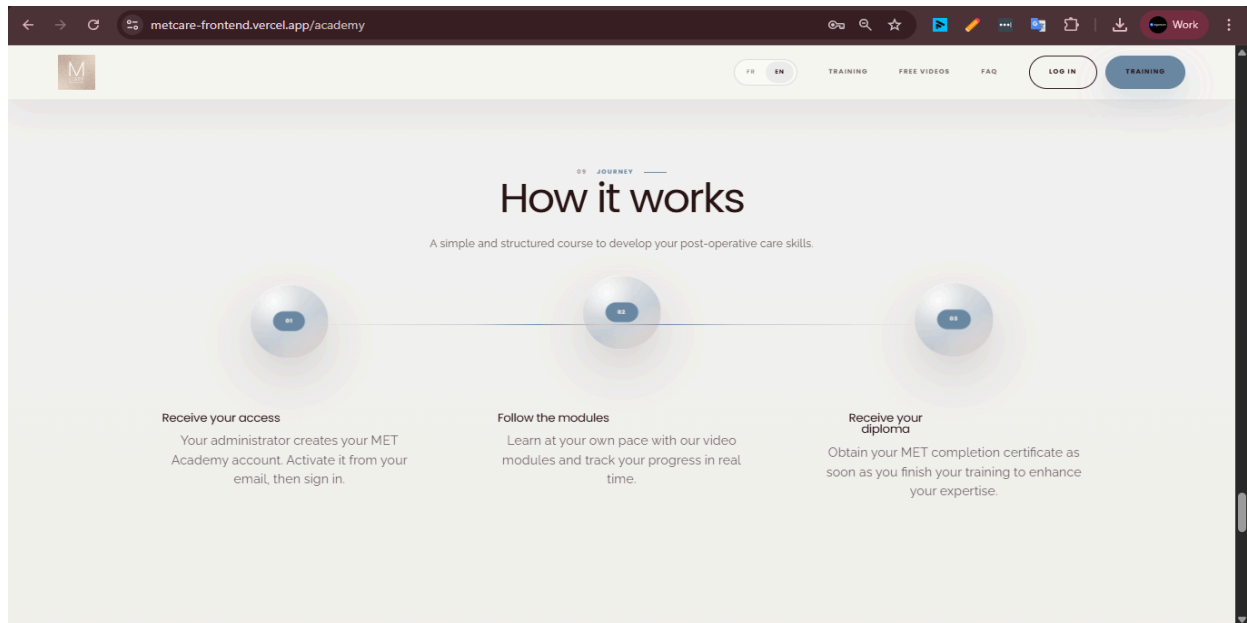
metcare-frontend.vercel.app/academy

Work

M

FR EN

TRAINING FREE VIDEOS FAQ LOG IN TRAINING

09 JOURNEY

How it works

A simple and structured course to develop your post-operative care skills.

01

02

03

Receive your access

Your administrator creates your MET Academy account. Activate it from your email, then sign in.

Follow the modules

Learn at your own pace with our video modules and track your progress in real time.

Receive your diploma

Obtain your MET completion certificate as soon as you finish your training to enhance your expertise.